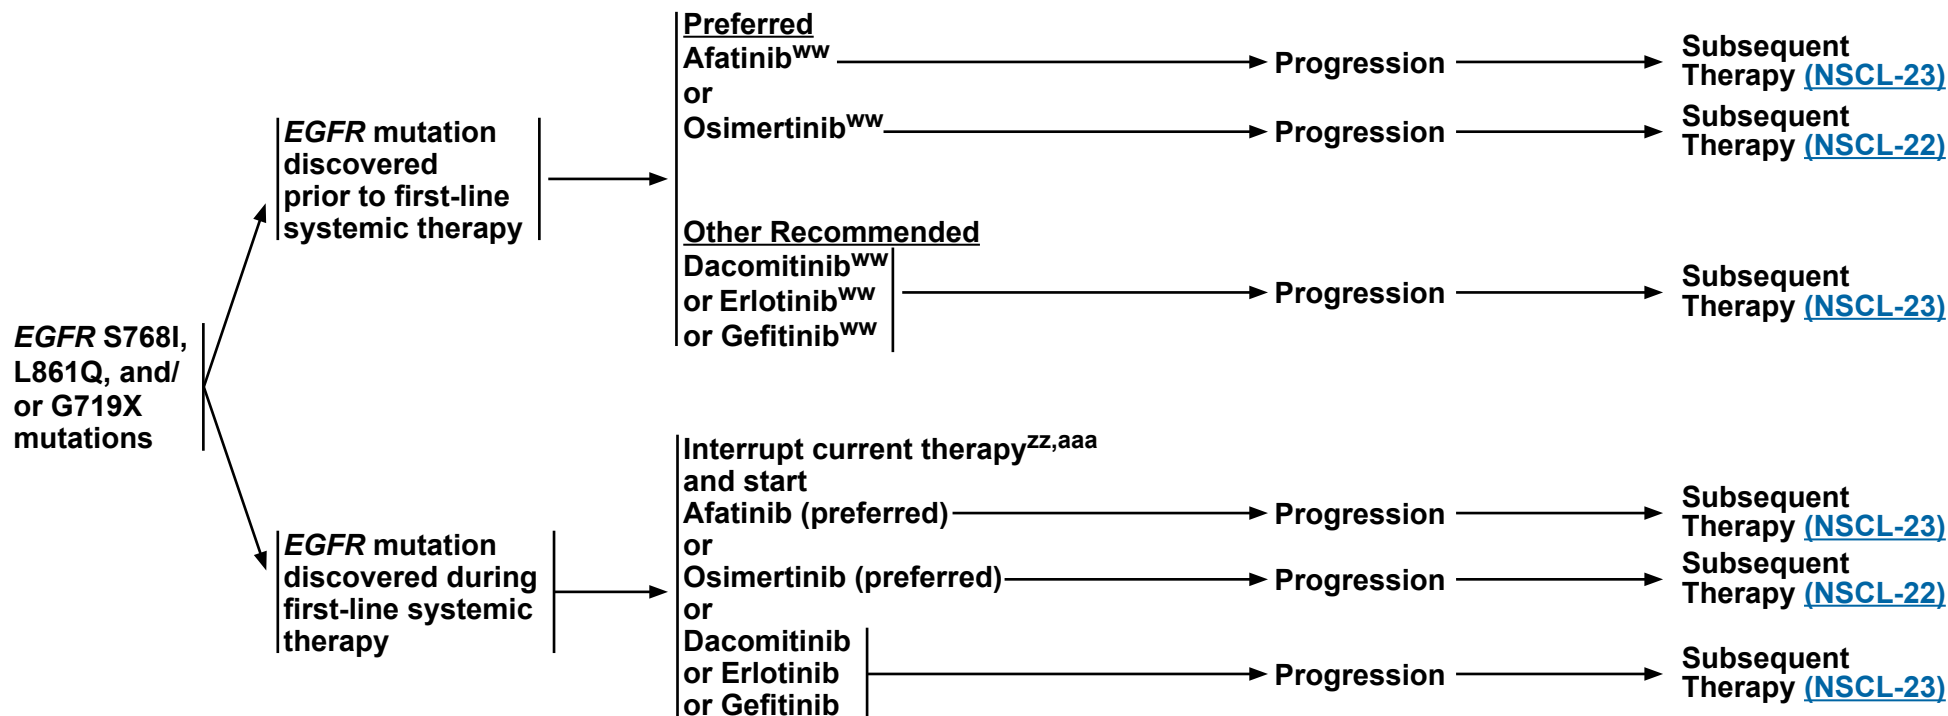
EGFR S768I, L861Q, and/ or G719X mutations

EGFR mutation discovered prior to first-line systemic therapy

Preferred
Afatinib$^{ww}$ → Progression → Subsequent Therapy (NSCL-23)
or
Osimertinib$^{ww}$ → Progression → Subsequent Therapy (NSCL-22)

Other Recommended
Dacomitinib$^{ww}$
or Erlotinib$^{ww}$
or Gefitinib$^{ww}$ → Progression → Subsequent Therapy (NSCL-23)

EGFR mutation discovered during first-line systemic therapy

Interrupt current therapy$^{zz,aaa}$ and start
Afatinib (preferred) → Progression → Subsequent Therapy (NSCL-23)
or
Osimertinib (preferred) → Progression → Subsequent Therapy (NSCL-22)
or
Dacomitinib
or Erlotinib
or Gefitinib → Progression → Subsequent Therapy (NSCL-23)